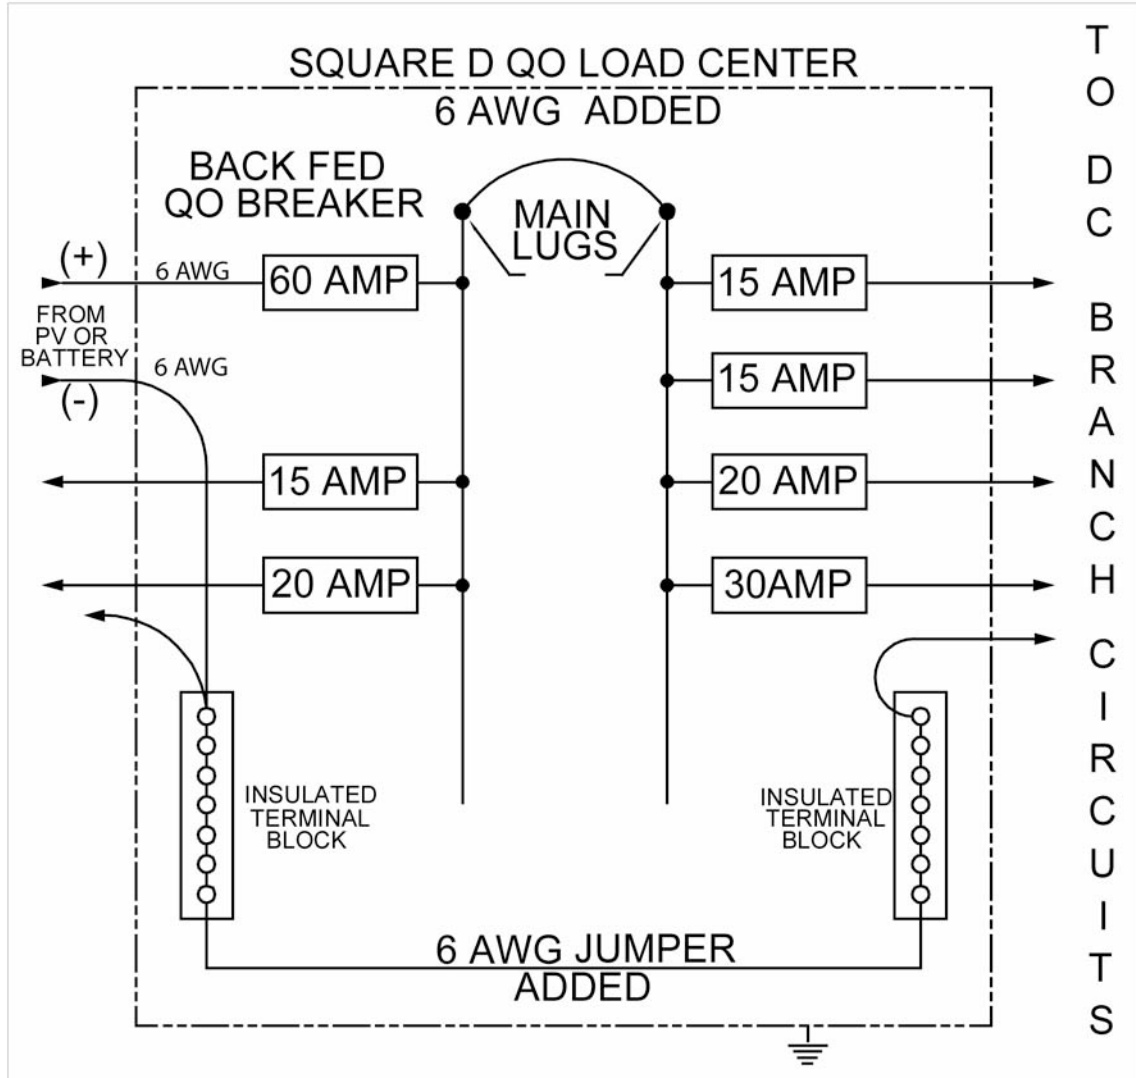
SQUARE D QO LOAD CENTER
6 AWG ADDED

BACK FED
QO BREAKER

MAIN
LUGS

(+)
6 AWG
60 AMP
FROM PV OR BATTERY
6 AWG
(-)

15 AMP
15 AMP
15 AMP
20 AMP
20 AMP
30AMP

INSULATED TERMINAL BLOCK
INSULATED TERMINAL BLOCK

6 AWG JUMPER
ADDED

TO DC BRANCH CIRCUITS